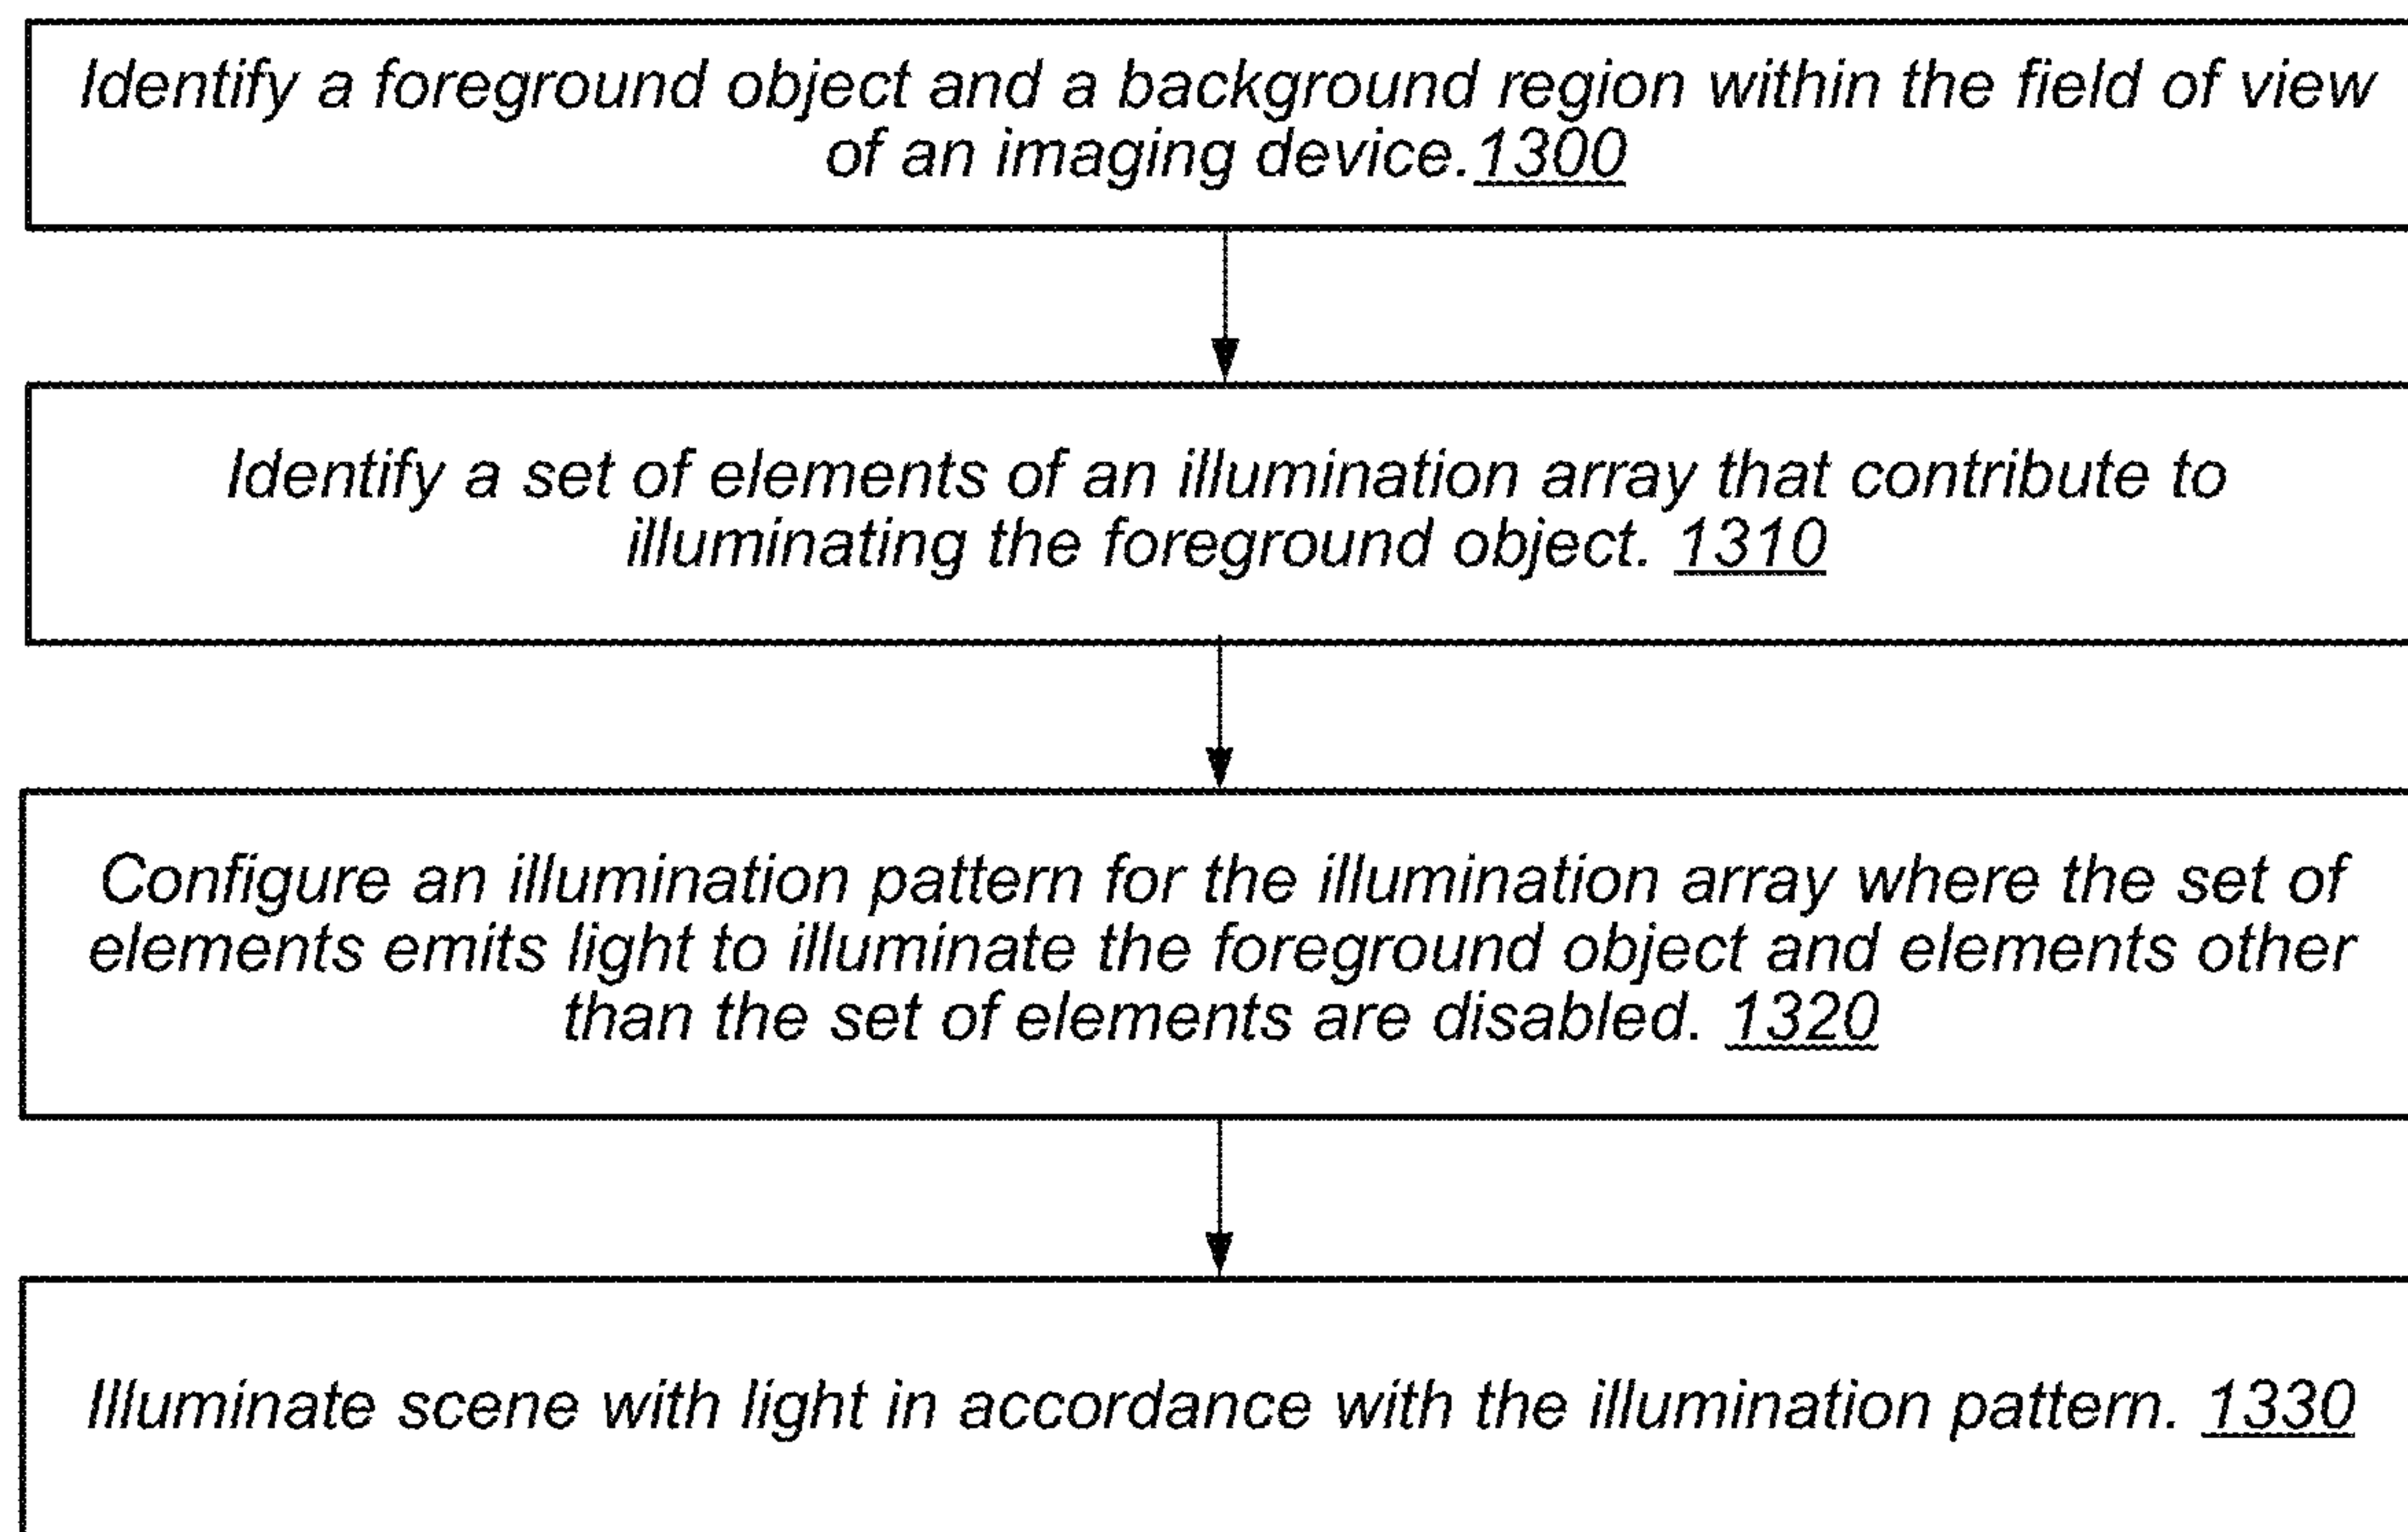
Identify a foreground object and a background region within the field of view of an imaging device.1300

Identify a set of elements of an illumination array that contribute to illuminating the foreground object. 1310

Configure an illumination pattern for the illumination array where the set of elements emits light to illuminate the foreground object and elements other than the set of elements are disabled. 1320

Illuminate scene with light in accordance with the illumination pattern. 1330